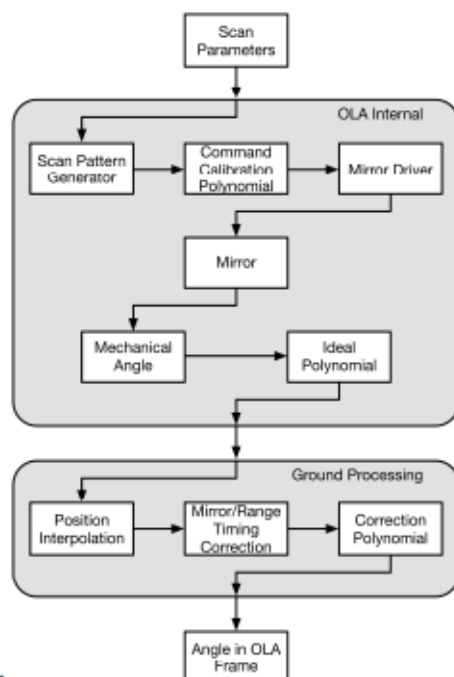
Scan Parameters

OLA Internal

Scan Pattern Generator

Command Calibration Polynomial

Mirror Driver

Mirror

Mechanical Angle

Ideal Polynomial

Ground Processing

Position Interpolation

Mirror/Range Timing Correction

Correction Polynomial

Angle in OLA Frame